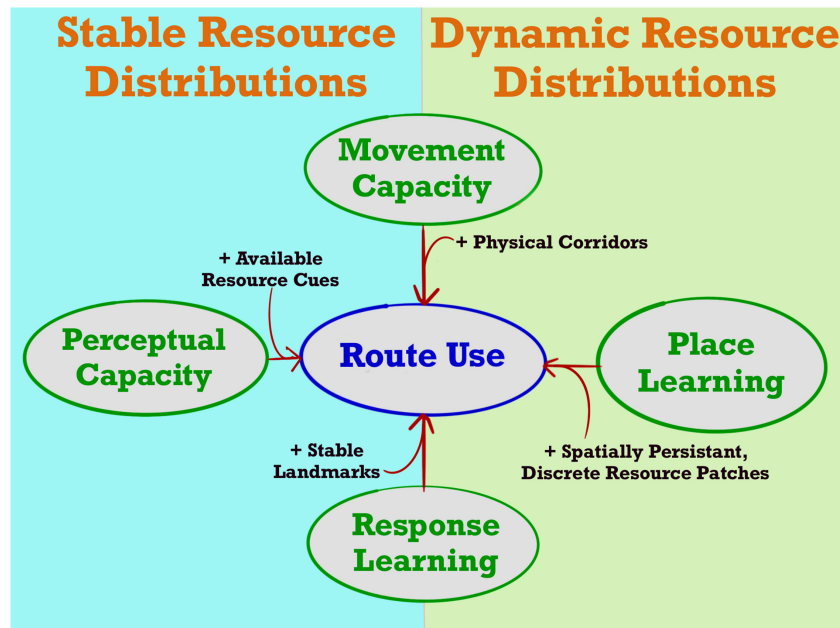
Stable Resource Distributions

Dynamic Resource Distributions

Movement Capacity

+ Physical Corridors

+ Available Resource Cues

Perceptual Capacity

Route Use

Place Learning

+ Stable Landmarks

+ Spatially Persistant, Discrete Resource Patches

Response Learning